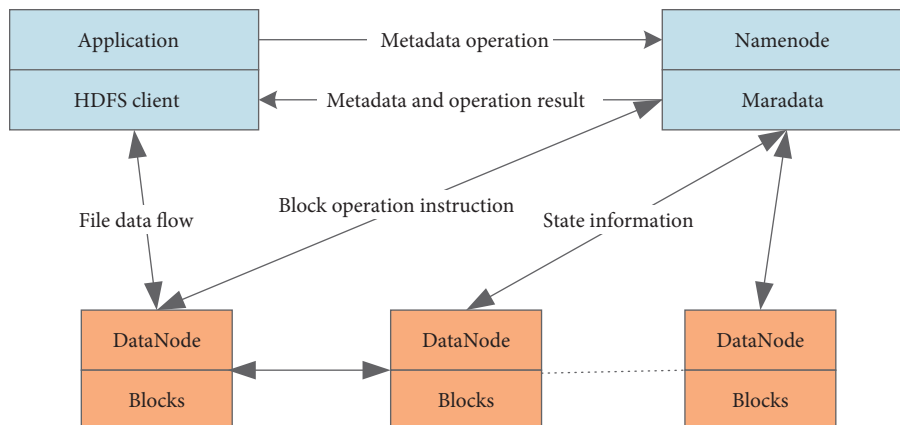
Application

HDFS client

Metadata operation

Metadata and operation result

Namenode

Maradata

File data flow

Block operation instruction

State information

DataNode

Blocks

DataNode

Blocks

DataNode

Blocks